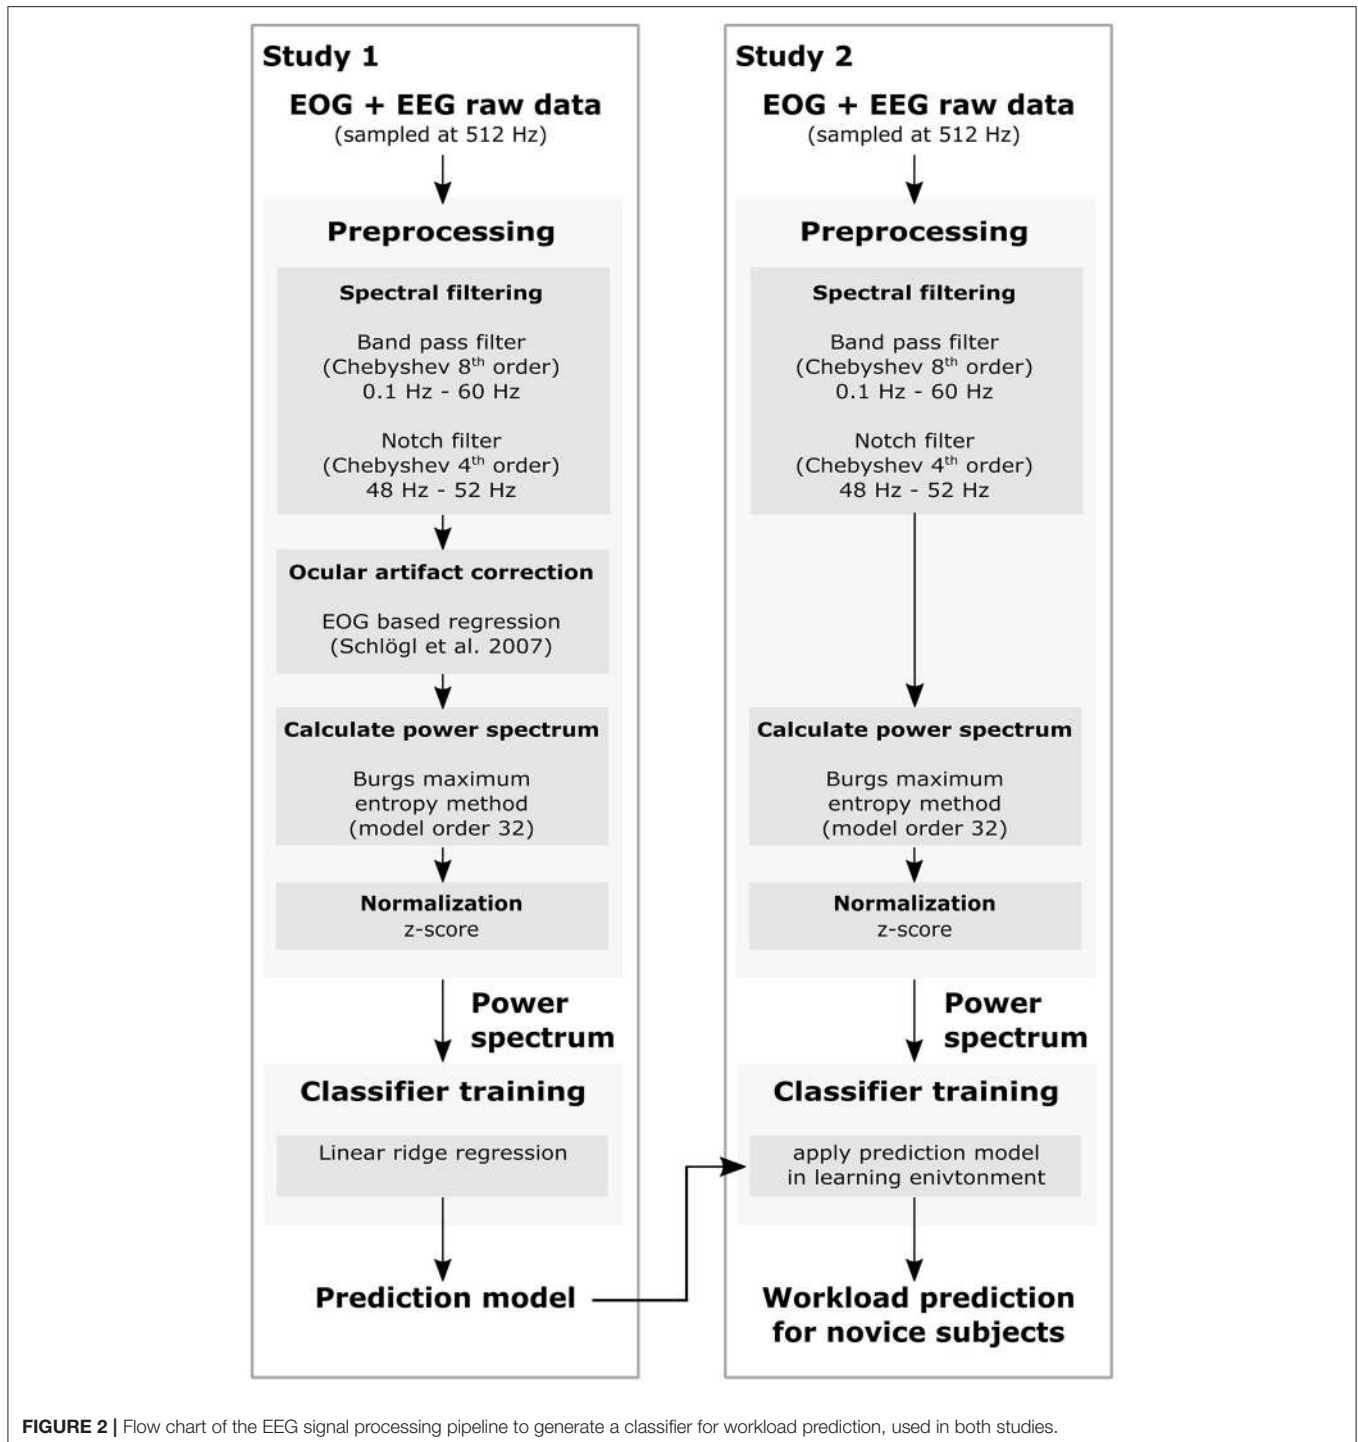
Study 1

EOG + EEG raw data
(sampled at 512 Hz)

Preprocessing

Spectral filtering

Band pass filter
(Chebyshev 8$^{th}$ order)
0.1 Hz - 60 Hz

Notch filter
(Chebyshev 4$^{th}$ order)
48 Hz - 52 Hz

Ocular artifact correction

EOG based regression
(Schlögl et al. 2007)

Calculate power spectrum

Burgs maximum
entropy method
(model order 32)

Normalization
z-score

Power spectrum

Classifier training

Linear ridge regression

Prediction model

Study 2

EOG + EEG raw data
(sampled at 512 Hz)

Preprocessing

Spectral filtering

Band pass filter
(Chebyshev 8$^{th}$ order)
0.1 Hz - 60 Hz

Notch filter
(Chebyshev 4$^{th}$ order)
48 Hz - 52 Hz

Calculate power spectrum

Burgs maximum
entropy method
(model order 32)

Normalization
z-score

Power spectrum

Classifier training

apply prediction model
in learning enivtonment

Workload prediction
for novice subjects

FIGURE 2 | Flow chart of the EEG signal processing pipeline to generate a classifier for workload prediction, used in both studies.